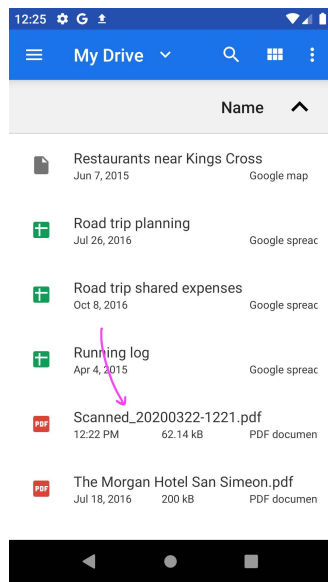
12:25 G

My Drive

Name

Restaurants near Kings Cross
Jun 7, 2015 Google map

Road trip planning
Jul 26, 2016 Google spreac

Road trip shared expenses
Oct 8, 2016 Google spreac

Running log
Apr 4, 2015 Google spreac

PDF
Scanned_20200322-1221.pdf
12:22 PM 62.14 kB PDF documen

PDF
The Morgan Hotel San Simeon.pdf
Jul 18, 2016 200 kB PDF documen